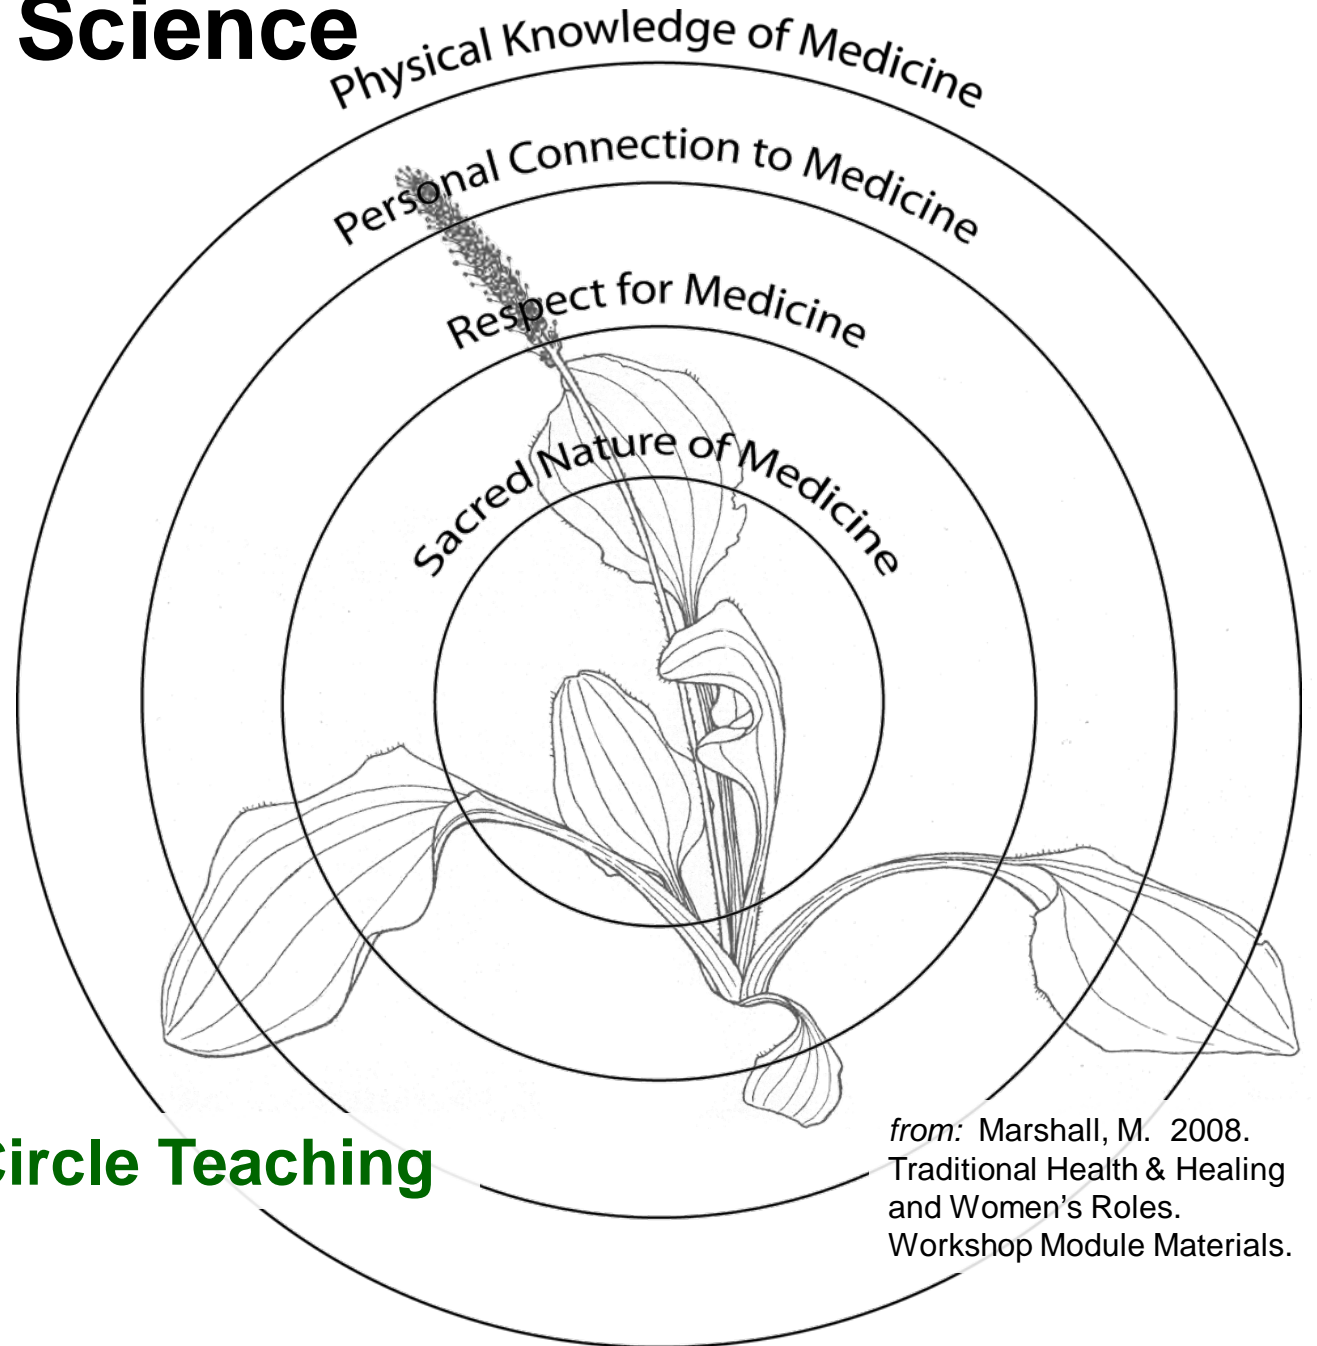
Science

Physical Knowledge of Medicine

Personal Connection to Medicine

Respect for Medicine

Sacred Nature of Medicine

ircle Teaching

*from:* Marshall, M. 2008. Traditional Health & Healing and Women's Roles. Workshop Module Materials.